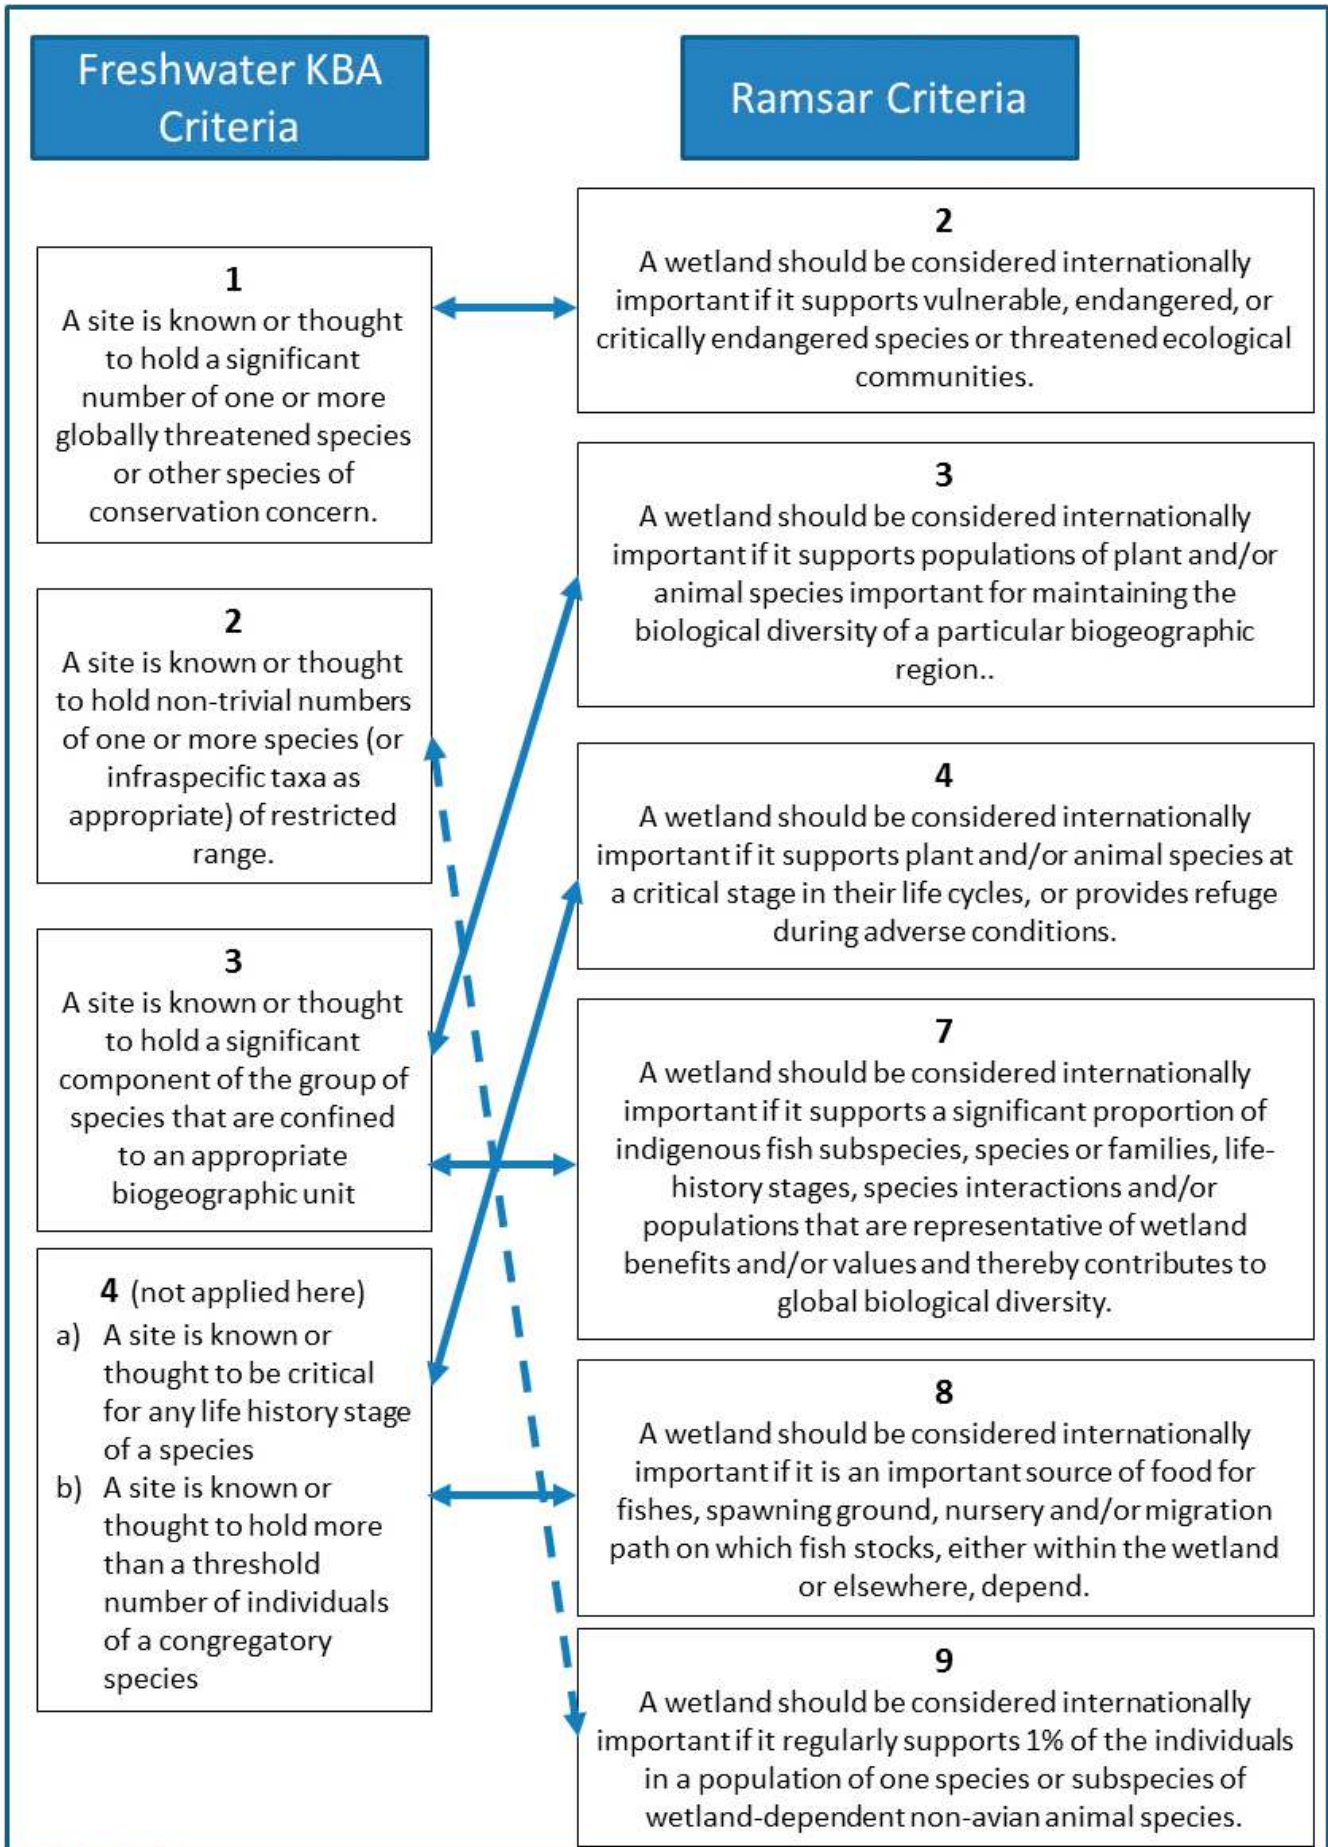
Freshwater KBA Criteria

Ramsar Criteria

1
A site is known or thought to hold a significant number of one or more globally threatened species or other species of conservation concern.

2
A site is known or thought to hold non-trivial numbers of one or more species (or infraspecific taxa as appropriate) of restricted range.

3
A site is known or thought to hold a significant component of the group of species that are confined to an appropriate biogeographic unit

4 (not applied here)
a) A site is known or thought to be critical for any life history stage of a species
b) A site is known or thought to hold more than a threshold number of individuals of a congregatory species

2
A wetland should be considered internationally important if it supports vulnerable, endangered, or critically endangered species or threatened ecological communities.

3
A wetland should be considered internationally important if it supports populations of plant and/or animal species important for maintaining the biological diversity of a particular biogeographic region..

4
A wetland should be considered internationally important if it supports plant and/or animal species at a critical stage in their life cycles, or provides refuge during adverse conditions.

7
A wetland should be considered internationally important if it supports a significant proportion of indigenous fish subspecies, species or families, life-history stages, species interactions and/or populations that are representative of wetland benefits and/or values and thereby contributes to global biological diversity.

8
A wetland should be considered internationally important if it is an important source of food for fishes, spawning ground, nursery and/or migration path on which fish stocks, either within the wetland or elsewhere, depend.

9
A wetland should be considered internationally important if it regularly supports 1% of the individuals in a population of one species or subspecies of wetland-dependent non-avian animal species.